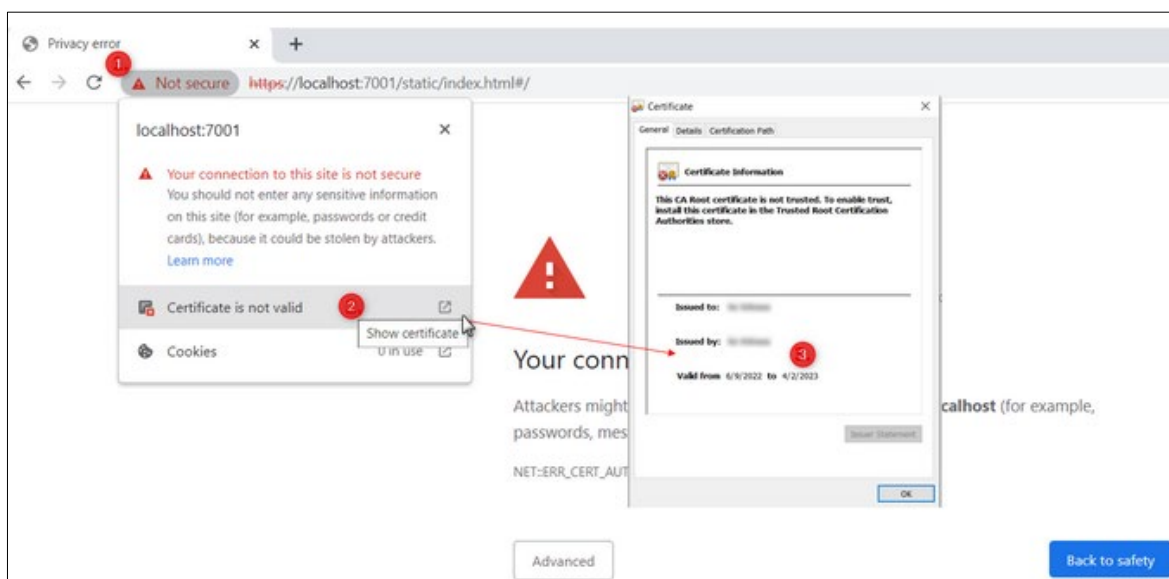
Privacy error × +

1

Not secure https://localhost:7001/static/index.html#/

localhost:7001 ×

Your connection to this site is not secure
You should not enter any sensitive information on this site (for example, passwords or credit cards), because it could be stolen by attackers.
Learn more

Certificate is not valid 2

Show certificate

Cookies 0 in use

Certificate ×

General Details Certification Path

Certificate Information

This CA Root certificate is not trusted. To enable trust, install this certificate in the Trusted Root Certification Authorities store.

Issued to: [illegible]

Issued by: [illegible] 3

Valid from 6/9/2022 to 4/2/2023

Issuer Statement

OK

Your conn

Attackers might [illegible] calhost (for example, passwords, mes

NET::ERR_CERT_AUT

Advanced

Back to safety